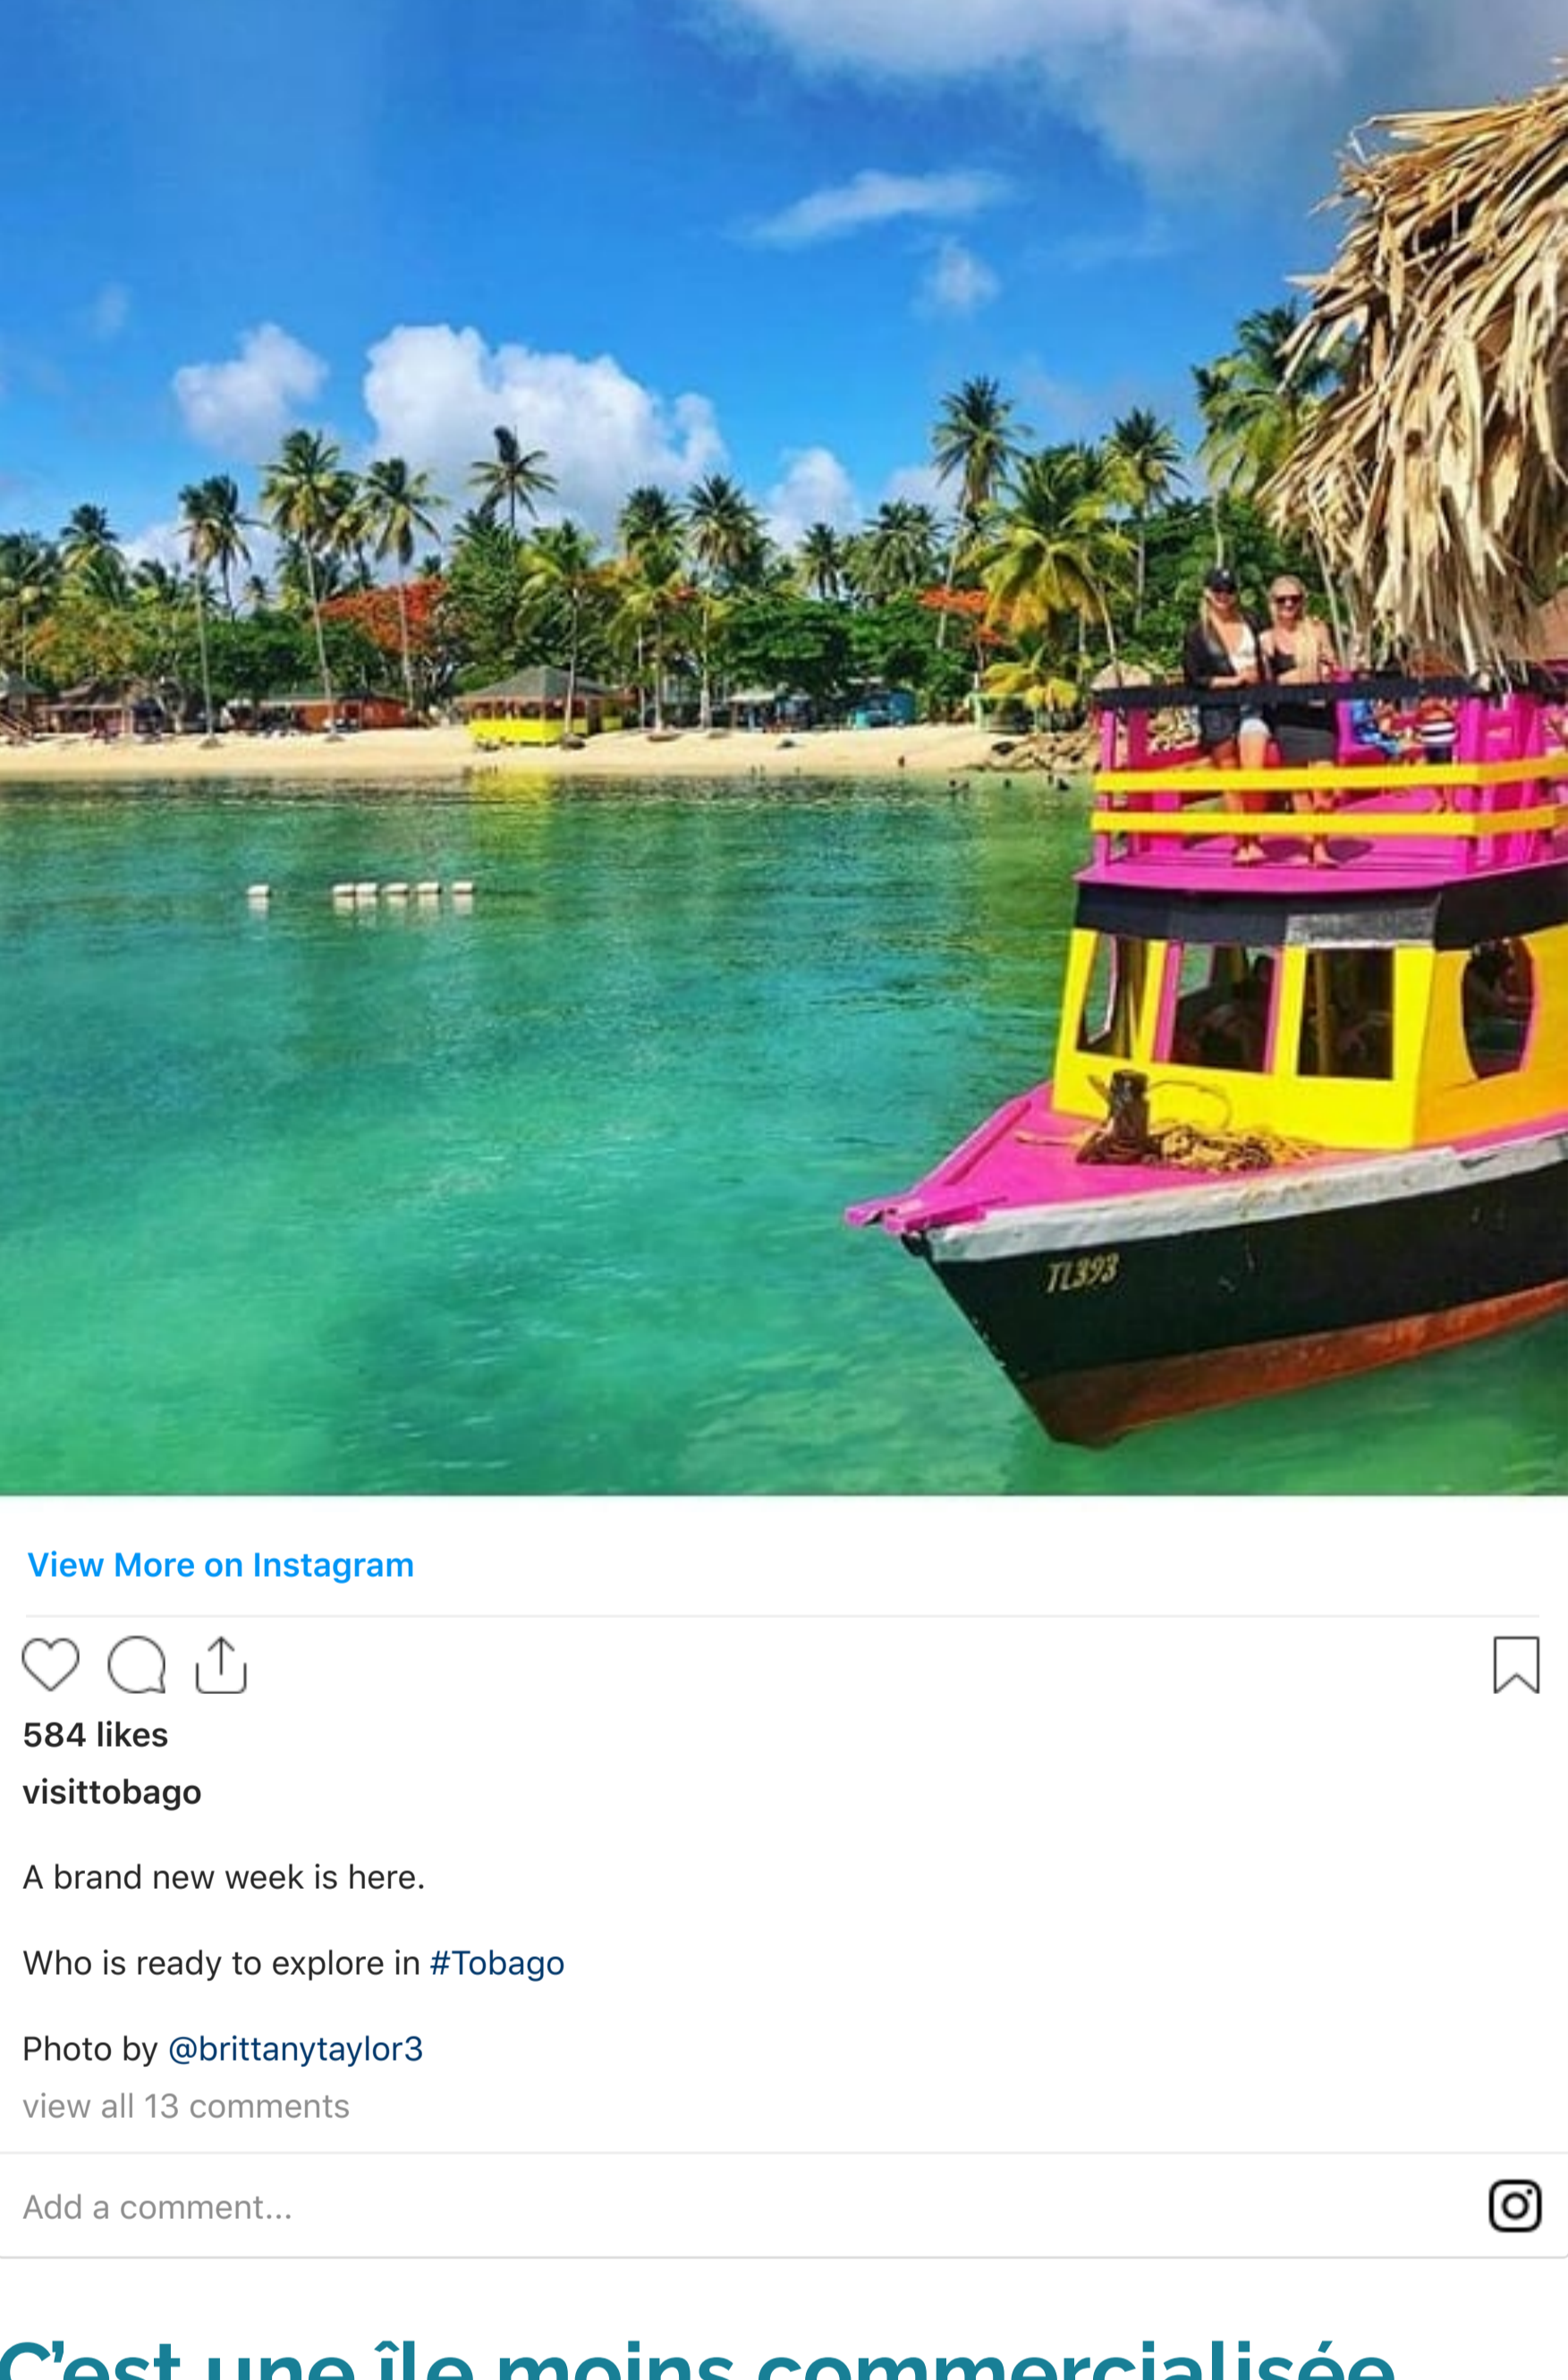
TL393

View More on Instagram

584 likes

visittobago

A brand new week is here.

Who is ready to explore in #Tobago

Photo by @brittanytaylor3

view all 13 comments

Add a comment...

C'est une île moins commercialisée